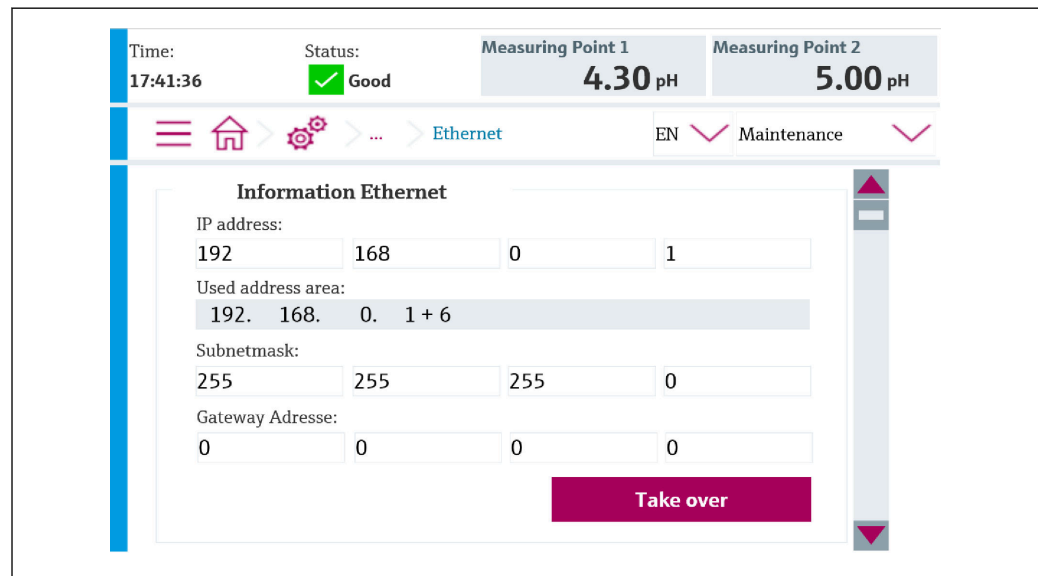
Time:
17:41:36

Status:
Good

Measuring Point 1
4.30 pH

Measuring Point 2
5.00 pH

... Ethernet

EN

Maintenance

Information Ethernet

IP address:

| 192 | 168 | 0 | 1 |
|---|---|---|---|

Used address area:

192. 168. 0. 1 + 6

Subnetmask:

| 255 | 255 | 255 | 0 |
|---|---|---|---|

Gateway Adresse:

| 0 | 0 | 0 | 0 |
|---|---|---|---|

Take over